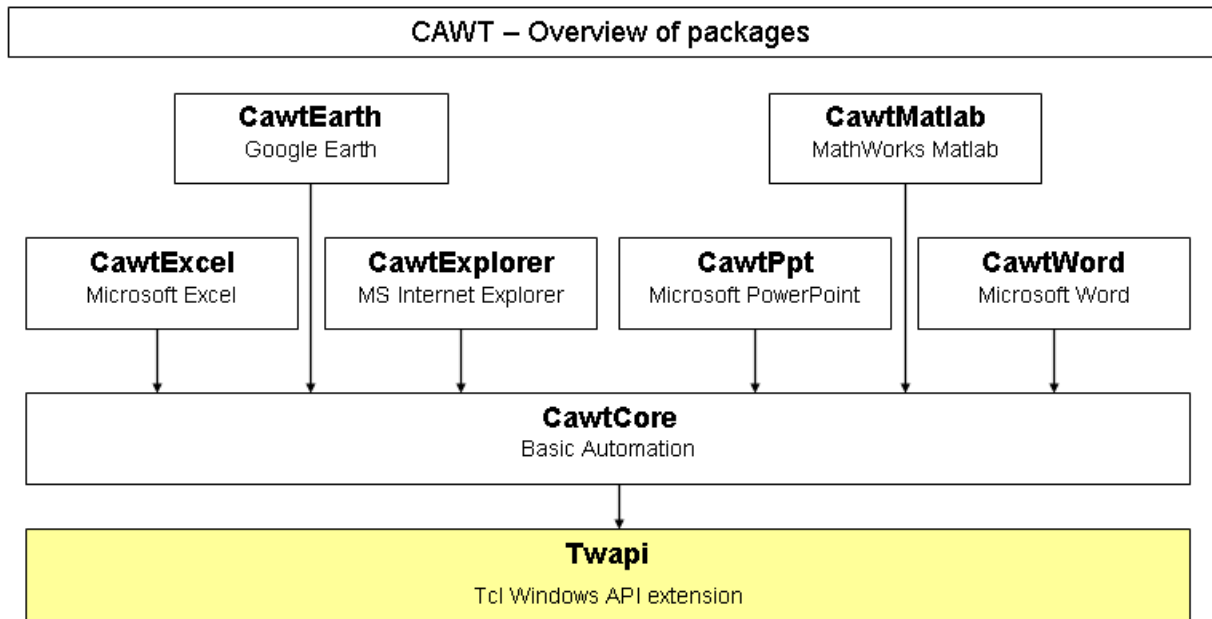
CAWT – Overview of packages

CawtEarth
Google Earth

CawtMatlab
MathWorks Matlab

CawtExcel
Microsoft Excel

CawtExplorer
MS Internet Explorer

CawtPpt
Microsoft PowerPoint

CawtWord
Microsoft Word

CawtCore
Basic Automation

Twapi
Tcl Windows API extension